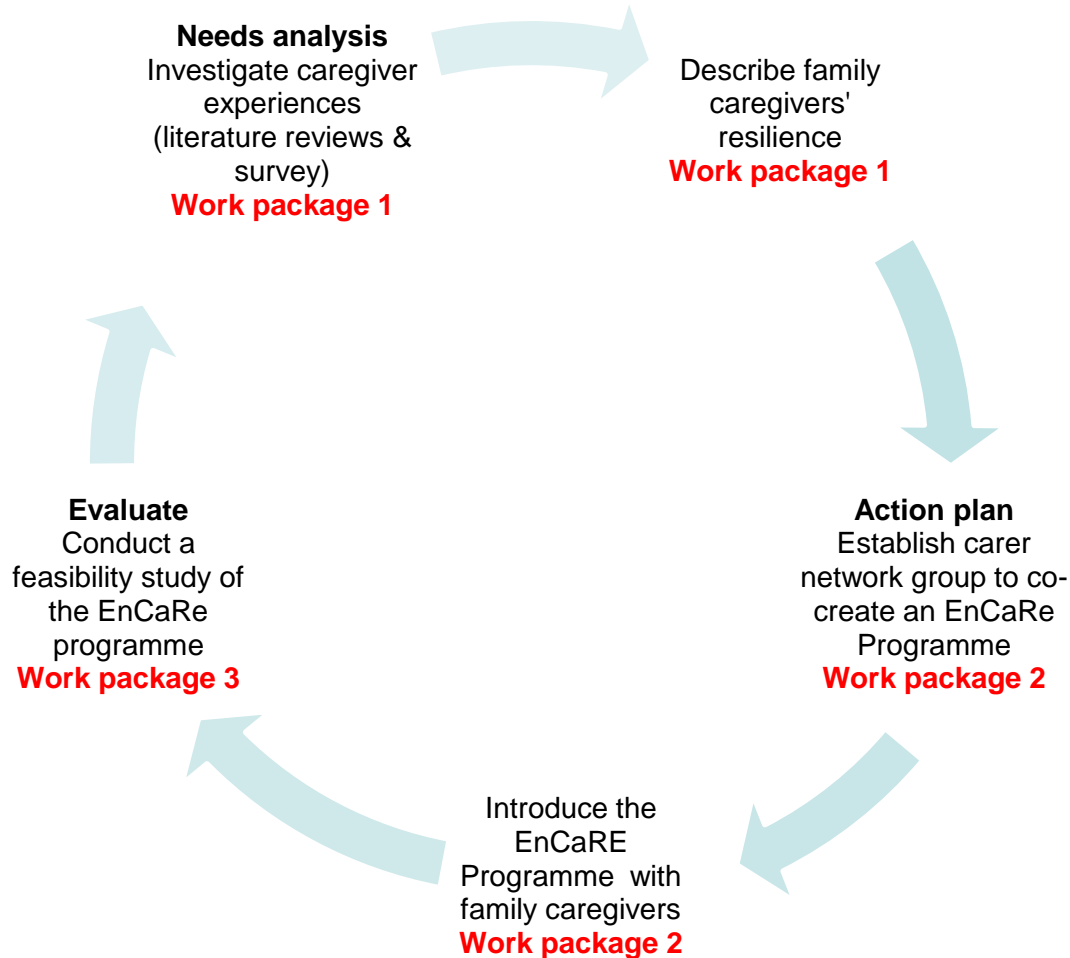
**Needs analysis**
Investigate caregiver experiences (literature reviews & survey)
**Work package 1**

Describe family caregivers' resilience
**Work package 1**

**Action plan**
Establish carer network group to co-create an EnCaRe Programme
**Work package 2**

Introduce the EnCaRE Programme with family caregivers
**Work package 2**

**Evaluate**
Conduct a feasibility study of the EnCaRe programme
**Work package 3**